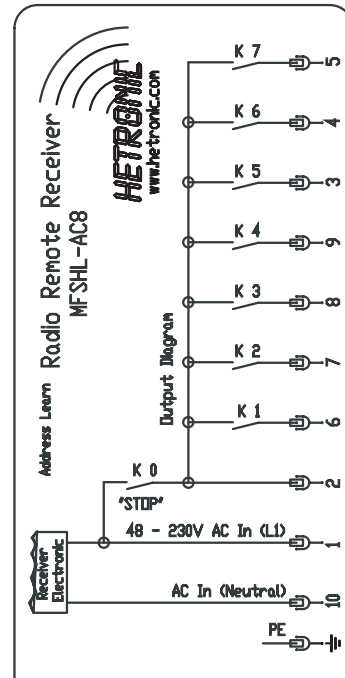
Radio Remote Receiver
MFSHL-AC8

HETRONIC
www.hetronic.com

Address Learn

Output Diagram

K 7
5
K 6
4
K 5
3
K 4
9
K 3
8
K 2
7
K 1
6
K 0
"STOP"
2
Receiver Electronic
48 - 230V AC In (L1)
1
AC In (Neutral)
10
PE